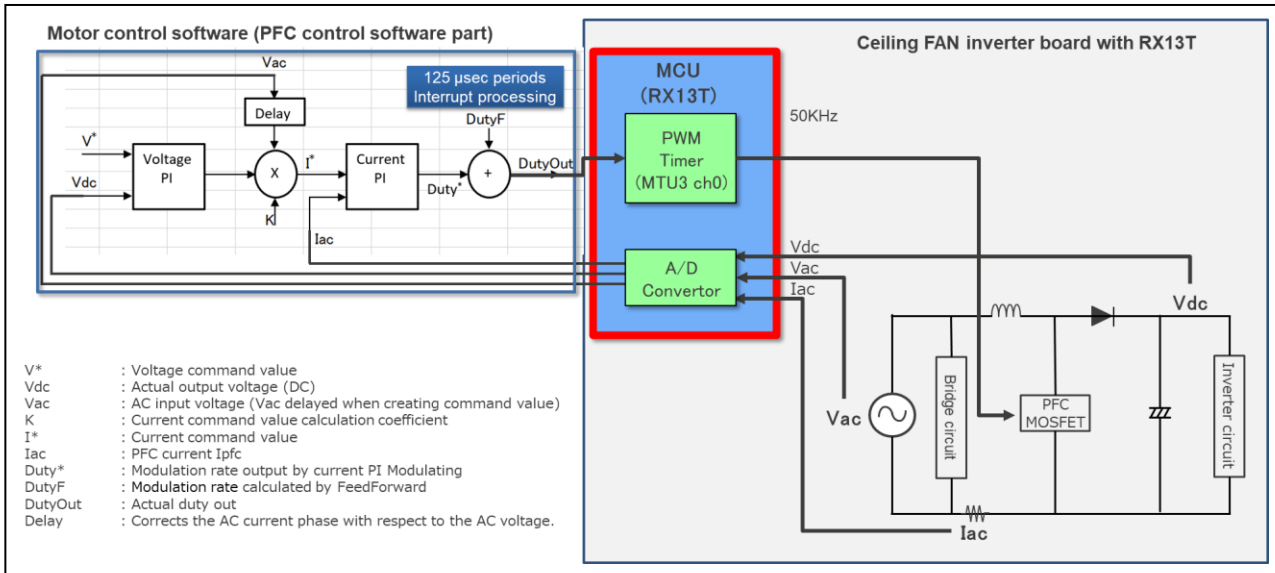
Motor control software (PFC control software part)

Ceiling FAN inverter board with RX13T

Vac

125 μsec periods
Interrupt processing

Delay

DutyF

$V^*$

Voltage PI

X

$I^*$

Current PI

+

DutyOut

Vdc

K

$Duty^*$

Iac

MCU
(RX13T)

50KHz

PWM
Timer
(MTU3 ch0)

A/D
Convertor

Vdc
Vac
Iac

Vdc

Vac

Bridge circuit

PFC
MOSFET

Inverter circuit

Iac

V* : Voltage command value
Vdc : Actual output voltage (DC)
Vac : AC input voltage (Vac delayed when creating command value)
K : Current command value calculation coefficient
I* : Current command value
Iac : PFC current Ipfc
Duty* : Modulation rate output by current PI Modulating
DutyF : Modulation rate calculated by FeedForward
DutyOut : Actual duty out
Delay : Corrects the AC current phase with respect to the AC voltage.